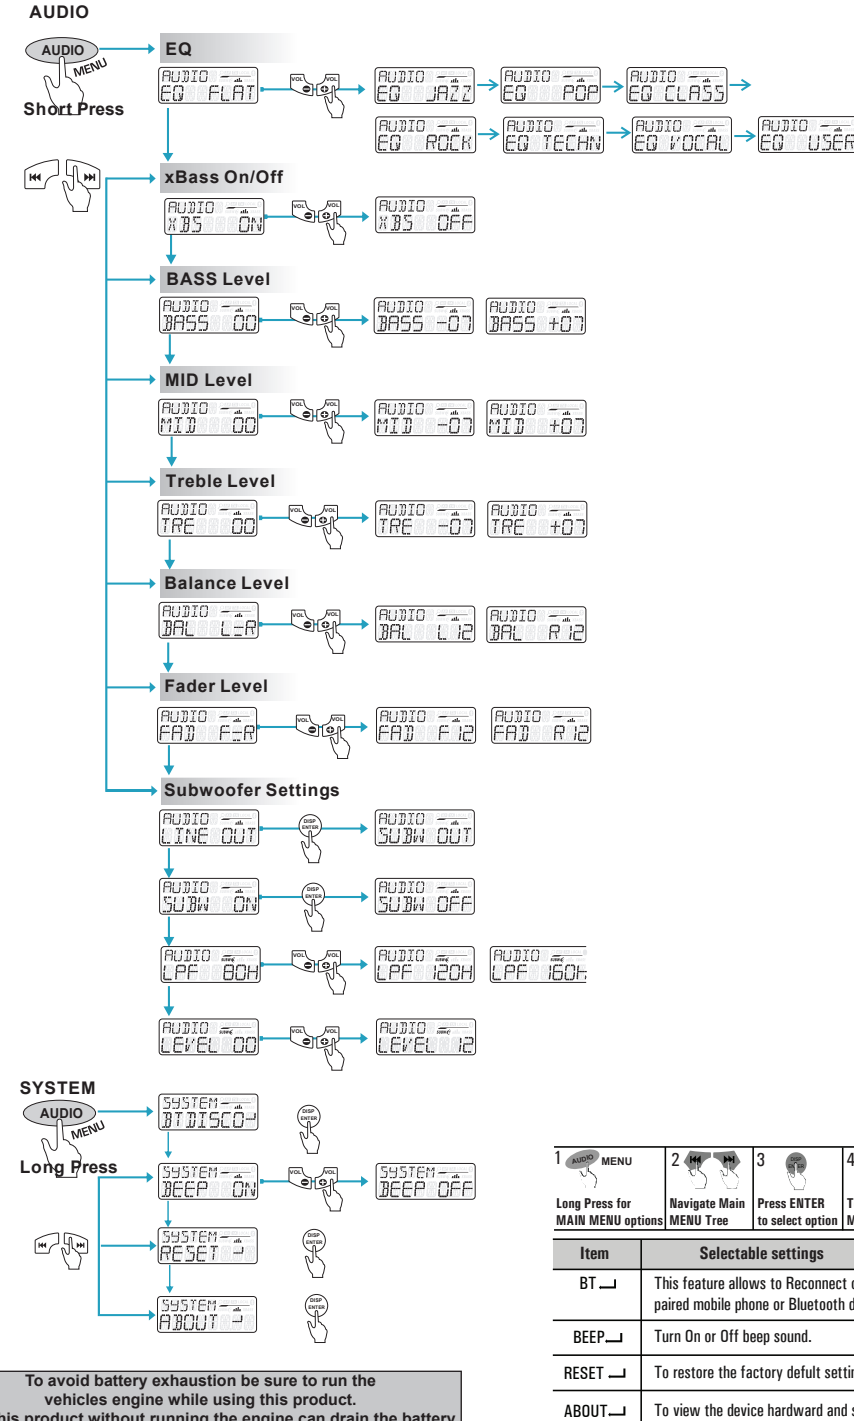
AUDIO

AUDIO MENU
Short Press

EQ
AUDIO EQ FLAT
VOL VOL
AUDIO EQ JAZZ
AUDIO EQ POP
AUDIO EQ CLASS
AUDIO EQ ROCK
AUDIO EQ TECHN
AUDIO EQ VOCAL
AUDIO EQ USER

xBass On/Off
AUDIO XBS ON
VOL VOL
AUDIO XBS OFF

BASS Level
AUDIO BASS 00
VOL VOL
AUDIO BASS -07
AUDIO BASS +07

MID Level
AUDIO MID 00
VOL VOL
AUDIO MID -07
AUDIO MID +07

Treble Level
AUDIO TRE 00
VOL VOL
AUDIO TRE -07
AUDIO TRE +07

Balance Level
AUDIO BAL L=R
VOL VOL
AUDIO BAL L 12
AUDIO BAL R 12

Fader Level
AUDIO FAD F=R
VOL VOL
AUDIO FAD F 12
AUDIO FAD R 12

Subwoofer Settings
AUDIO LINE OUT
DISP ENTER
AUDIO SUBW OUT
AUDIO SUBW ON
DISP ENTER
AUDIO SUBW OFF
AUDIO LPF 80H
VOL VOL
AUDIO LPF 120H
AUDIO LPF 160H
AUDIO LEVEL 00
VOL VOL
AUDIO LEVEL 12

SYSTEM
AUDIO MENU
Long Press
SYSTEM BTDISCO
DISP ENTER
SYSTEM BEEP ON
VOL VOL
SYSTEM BEEP OFF
SYSTEM RESET
DISP ENTER
SYSTEM ABOUT
DISP ENTER

| 1 AUDIO MENU Long Press for MAIN MENU options | 2 Navigate Main MENU Tree | 3 DISP ENTER Press ENTER to select option | 4 T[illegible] M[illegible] |
|---|---|---|---|

| Item | Selectable settings |
|---|---|
| BT | This feature allows to Reconnect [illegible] paired mobile phone or Bluetooth d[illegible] |
| BEEP | Turn On or Off beep sound. |
| RESET | To restore the factory defult settin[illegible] |
| ABOUT | To view the device hardward and s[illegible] |

To avoid battery exhaustion be sure to run the vehicles engine while using this product.
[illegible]his product without running the engine can drain the battery